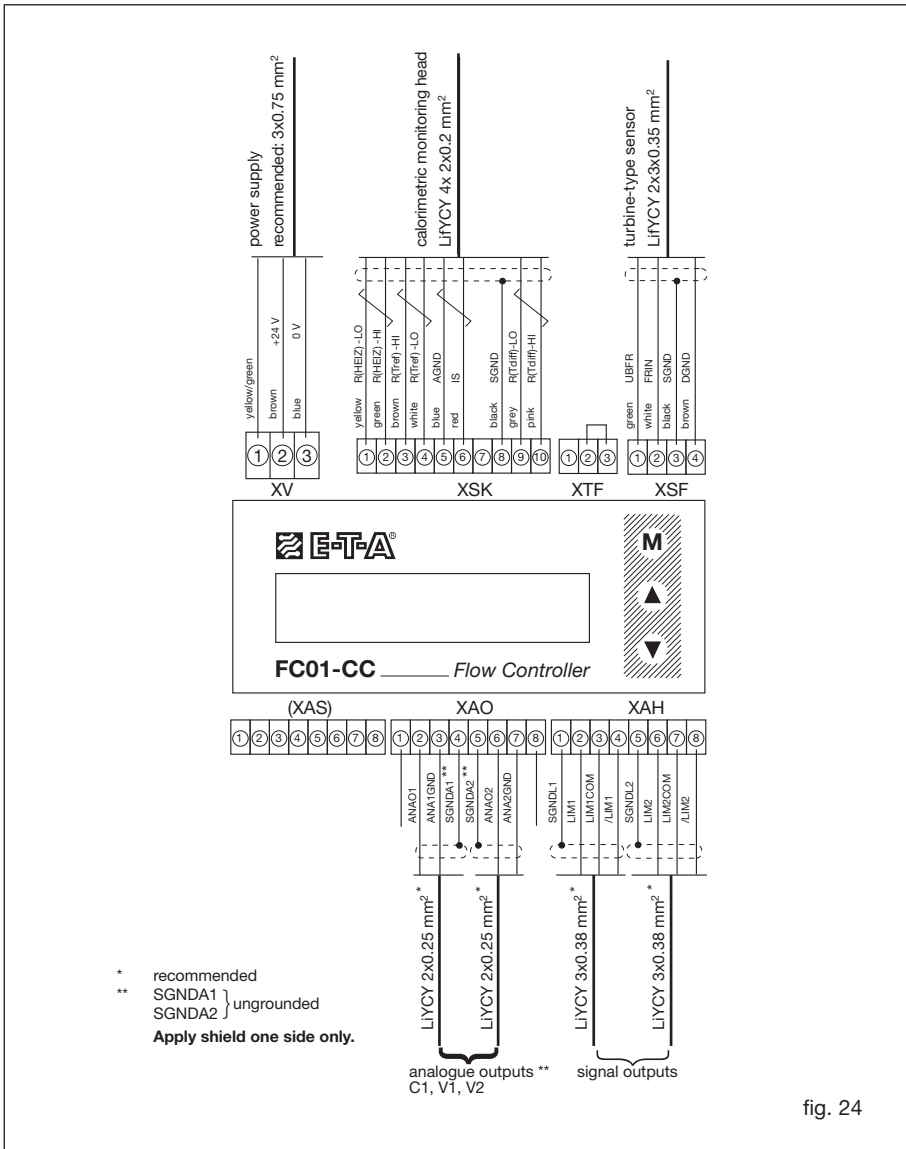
power supply
recommended: 3x0.75 mm$^2$

calorimetric monitoring head
LifYCY 4x 2x0.2 mm$^2$

turbine-type sensor
LifYCY 2x3x0.35 mm$^2$

yellow/green
brown +24 V
blue 0 V

yellow R(HEIZ) -LO
green R(HEIZ) -HI
brown R(Tref) -HI
white R(Tref) -LO
blue AGND
red IS
black SGND
grey R(Tdiff)-LO
pink R(Tdiff)-HI

green UBFR
white FRIN
black SGND
brown DGND

① ② ③
XV

① ② ③ ④ ⑤ ⑥ ⑦ ⑧ ⑨ ⑩
XSK

① ② ③
XTF

① ② ③ ④
XSF

E-T-A®

M
▲
▼

FC01-CC Flow Controller

(XAS)
① ② ③ ④ ⑤ ⑥ ⑦ ⑧

XAO
① ② ③ ④ ⑤ ⑥ ⑦ ⑧

XAH
① ② ③ ④ ⑤ ⑥ ⑦ ⑧

ANAO1
ANA1GND
SGNDA1 **
SGNDA2 **
ANAO2
ANA2GND

SGNDL1
LIM1
LIM1COM
/LIM1
SGNDL2
LIM2
LIM2COM
/LIM2

LiYCY 2x0.25 mm$^2$ *
LiYCY 2x0.25 mm$^2$ *
LiYCY 3x0.38 mm$^2$ *
LiYCY 3x0.38 mm$^2$ *

* recommended
** SGNDA1
SGNDA2 } ungrounded
Apply shield one side only.

analogue outputs **
C1, V1, V2

signal outputs

fig. 24